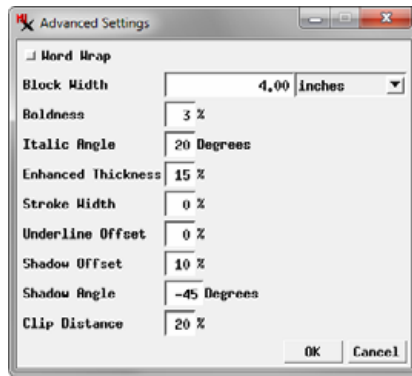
Advanced Settings

Word Wrap

Block Width 4.00 inches

Boldness 3 %

Italic Angle 20 Degrees

Enhanced Thickness 15 %

Stroke Width 0 %

Underline Offset 0 %

Shadow Offset 10 %

Shadow Angle -45 Degrees

Clip Distance 20 %

OK Cancel